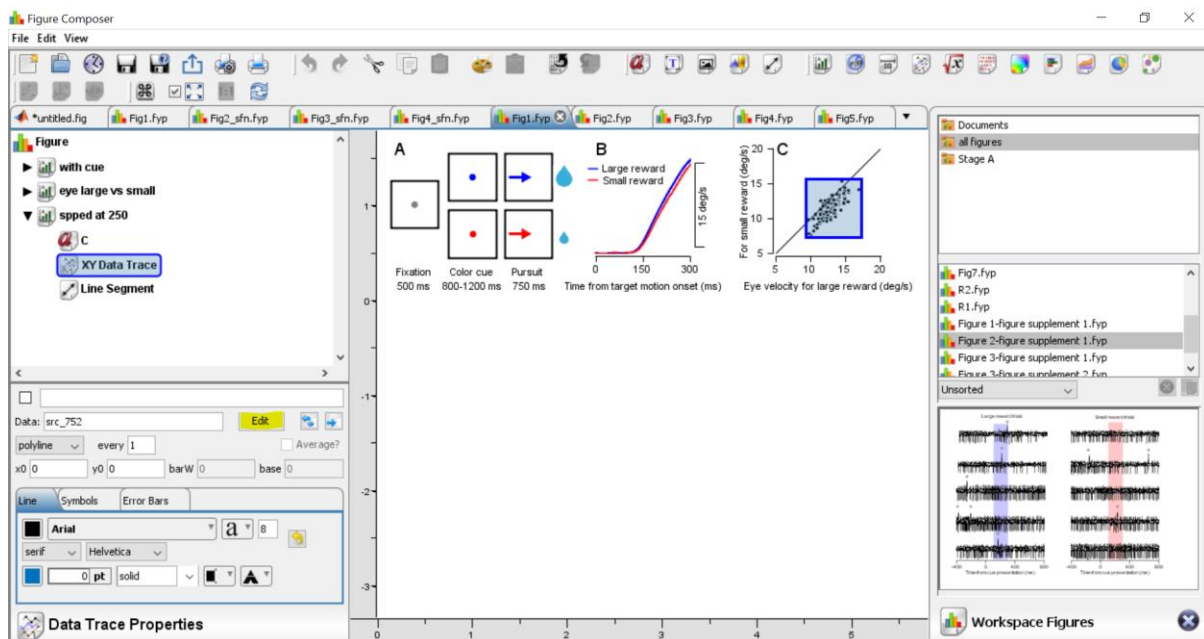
Figure Composer

File Edit View

*untitled.fig | Fig1.fyp | Fig2_sfn.fyp | Fig3_sfn.fyp | Fig4_sfn.fyp | Fig1.fyp | Fig2.fyp | Fig3.fyp | Fig4.fyp | Fig5.fyp

Figure
with cue
eye large vs small
spped at 250
C
XY Data Trace
Line Segment

Data: src_752 Edit
polyline every 1 Average?
x0 0 y0 0 barW 0 base 0

Line Symbols Error Bars
Arial 8
serif Helvetica
0 pt solid

Data Trace Properties

A
Fixation 500 ms
Color cue 800-1200 ms
Pursuit 750 ms

B
Large reward
Small reward
15 deg/s
0 150 300
Time from target motion onset (ms)

C
20 15 10 5
For small reward (deg/s)
5 10 15 20
Eye velocity for large reward (deg/s)

1 0 -1 -2 -3
0 1 2 3 4 5

Documents
all figures
Stage A

Fig7.fyp
R2.fyp
R1.fyp
Figure 1-figure supplement 1.fyp
Figure 2-figure supplement 1.fyp
Figure 3-figure supplement 1.fyp
Figure 3-figure supplement 2.fyp

Unsorted

Large reward trials
Small reward trials

Workspace Figures